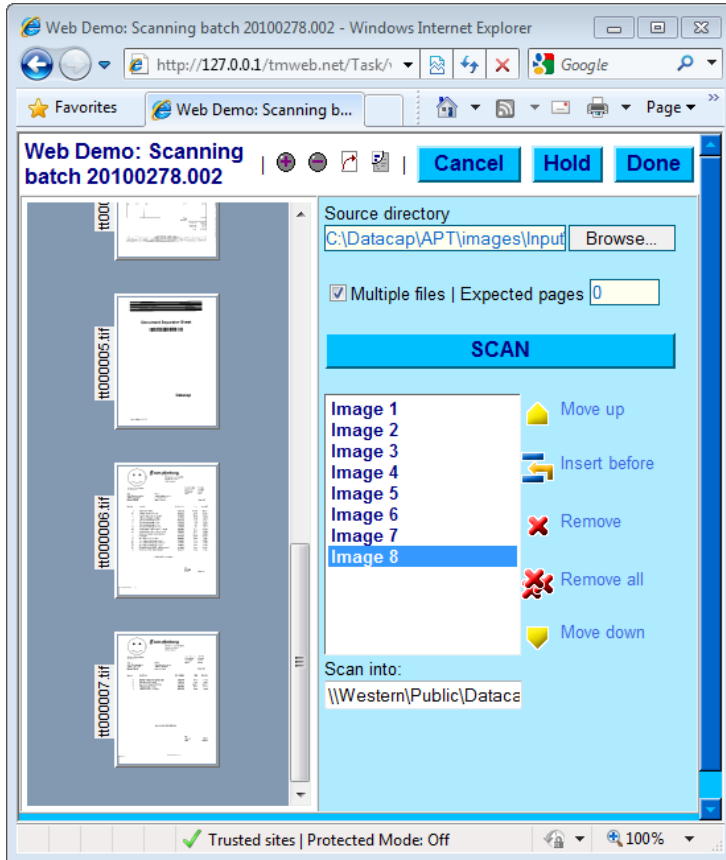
Web Demo: Scanning batch 20100278.002 - Windows Internet Explorer

http://127.0.0.1/tmweb.net/Task/

Google

Favorites

Web Demo: Scanning b...

Page

Web Demo: Scanning batch 20100278.002

Cancel

Hold

Done

tt000

tt000005.tif

Document Separator Sheet

Datacap

tt000006.tif

tt000007.tif

Source directory

C:\Datacap\APT\images\Input

Browse...

Multiple files | Expected pages 0

SCAN

Image 1
Image 2
Image 3
Image 4
Image 5
Image 6
Image 7
Image 8

Move up

Insert before

Remove

Remove all

Move down

Scan into:

\\Western\Public\Dataca

Trusted sites | Protected Mode: Off

100%